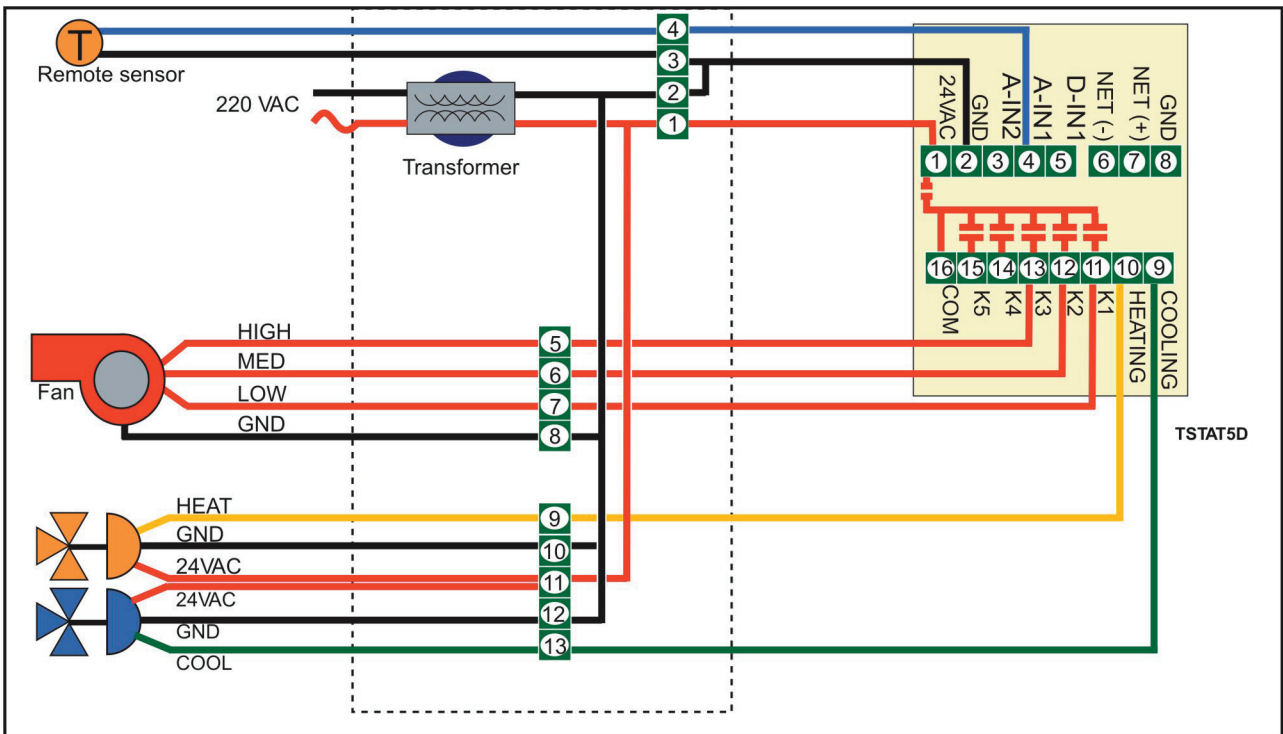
T
Remote sensor
220 VAC
Transformer
4
3
2
1
24VAC
GND
A-IN2
A-IN1
D-IN1
NET (-)
NET (+)
GND
1 2 3 4 5 6 7 8
16 15 14 13 12 11 10 9
COM
K5
K4
K3
K2
K1
HEATING
COOLING
HIGH
MED
LOW
GND
Fan
5
6
7
8
TSTAT5D
HEAT
GND
24VAC
24VAC
GND
COOL
9
10
11
12
13